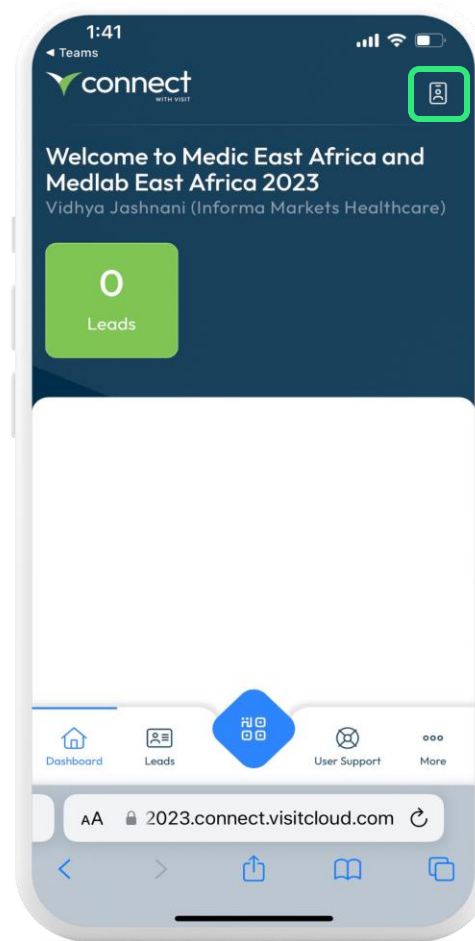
1:41
◀ Teams

connect
WITH VISIT

Welcome to Medic East Africa and Medlab East Africa 2023
Vidhya Jashnani (Informa Markets Healthcare)

0
Leads

Dashboard
Leads
User Support
More

AA 2023.connect.visitcloud.com